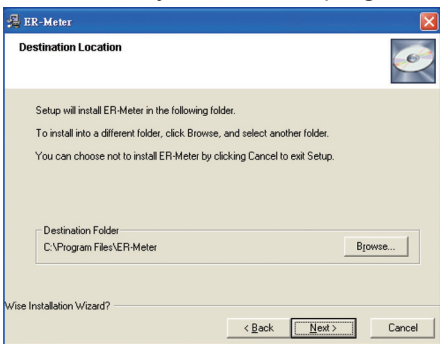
ER-Meter

Destination Location

Setup will install ER-Meter in the following folder.

To install into a different folder, click Browse, and select another folder.

You can choose not to install ER-Meter by clicking Cancel to exit Setup.

Destination Folder
C:\Program Files\ER-Meter

Browse...

Wise Installation Wizard?

< Back

Next >

Cancel